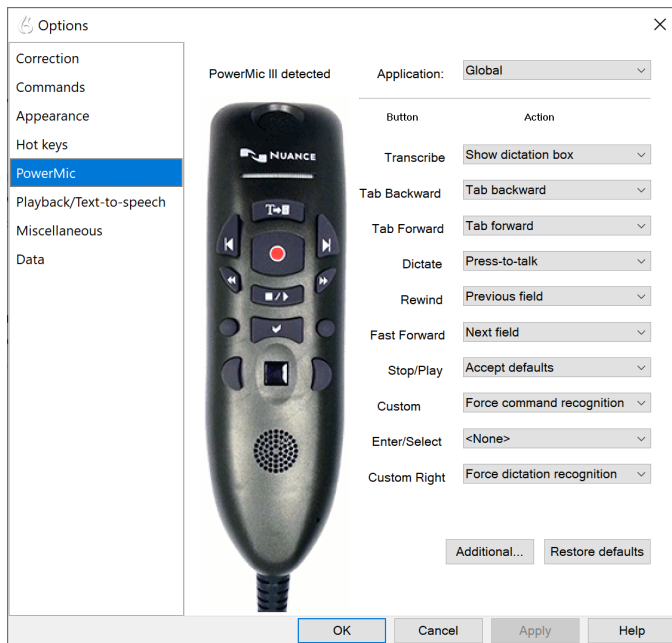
Options

Correction
Commands
Appearance
Hot keys
PowerMic
Playback/Text-to-speech
Miscellaneous
Data

PowerMic III detected

NUANCE

Application: Global

| Button | Action |
|---|---|
| Transcribe | Show dictation box |
| Tab Backward | Tab backward |
| Tab Forward | Tab forward |
| Dictate | Press-to-talk |
| Rewind | Previous field |
| Fast Forward | Next field |
| Stop/Play | Accept defaults |
| Custom | Force command recognition |
| Enter/Select | <None> |
| Custom Right | Force dictation recognition |

Additional... Restore defaults

OK Cancel Apply Help